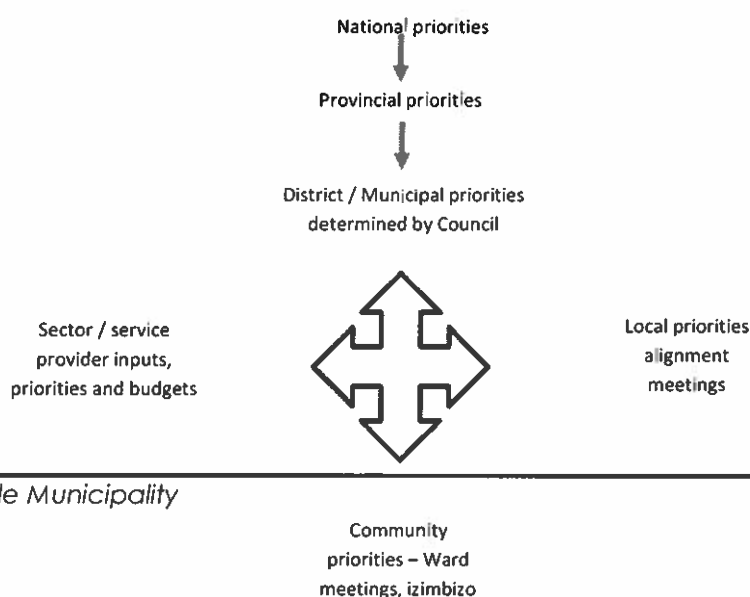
National priorities

Provincial priorities

District / Municipal priorities determined by Council

Sector / service provider inputs, priorities and budgets

Local priorities alignment meetings

le Municipality

Community priorities – Ward meetings, izimbizo